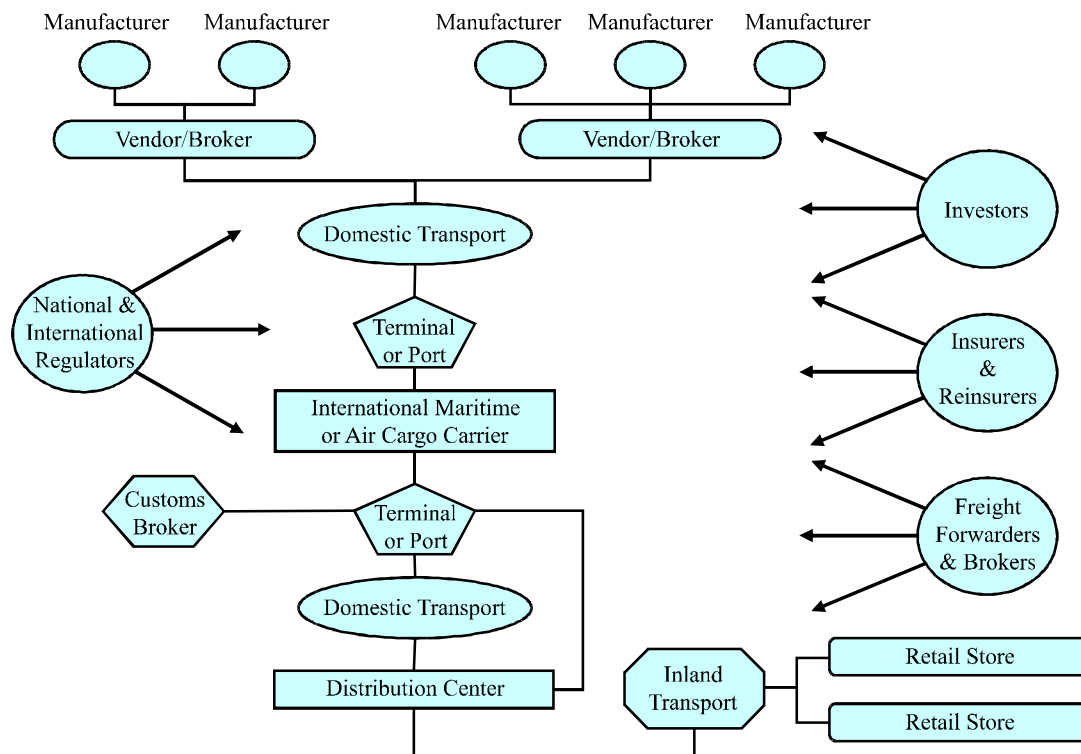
Manufacturer Manufacturer Manufacturer Manufacturer Manufacturer

Vendor/Broker

Vendor/Broker

Domestic Transport

Investors

National & International Regulators

Terminal or Port

Insurers & Reinsurers

International Maritime or Air Cargo Carrier

Customs Broker

Terminal or Port

Freight Forwarders & Brokers

Domestic Transport

Distribution Center

Inland Transport

Retail Store

Retail Store